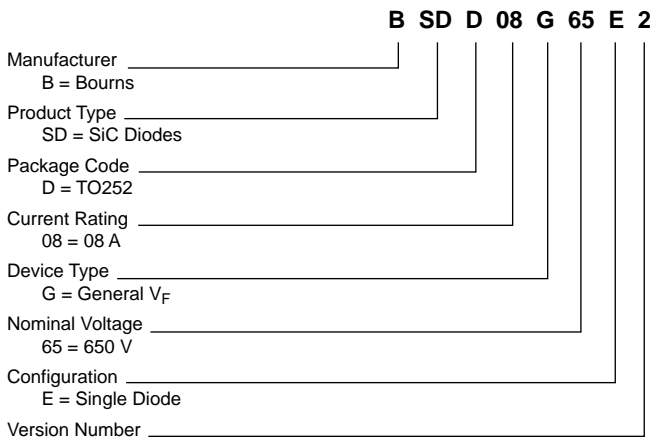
B SD D 08 G 65 E 2

Manufacturer
B = Bourns

Product Type
SD = SiC Diodes

Package Code
D = TO252

Current Rating
08 = 08 A

Device Type
G = General $V_F$

Nominal Voltage
65 = 650 V

Configuration
E = Single Diode

Version Number